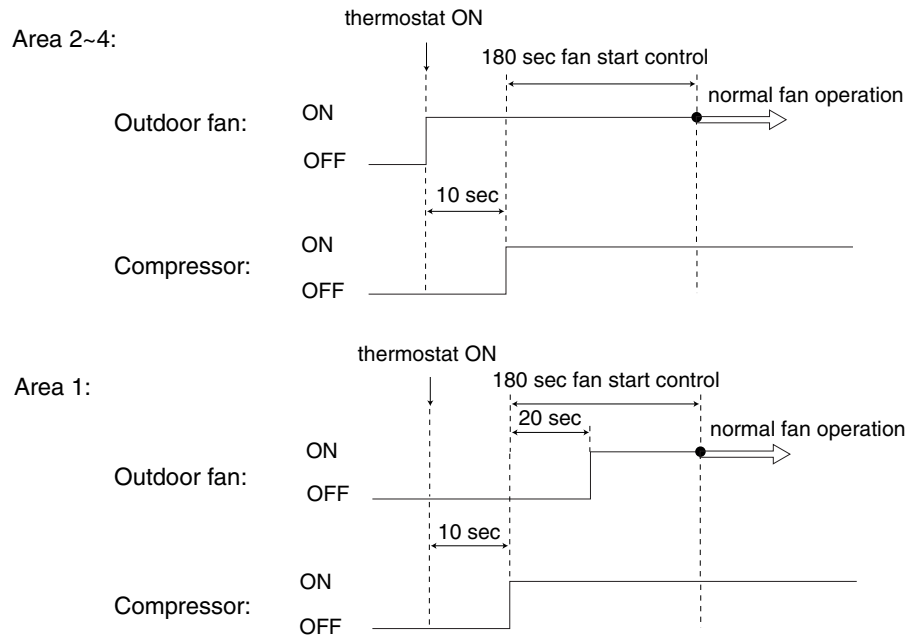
Area 2~4:

thermostat ON

180 sec fan start control

Outdoor fan:

ON

normal fan operation

OFF

10 sec

Compressor:

ON

OFF

Area 1:

thermostat ON

180 sec fan start control

20 sec

Outdoor fan:

ON

normal fan operation

OFF

10 sec

Compressor:

ON

OFF